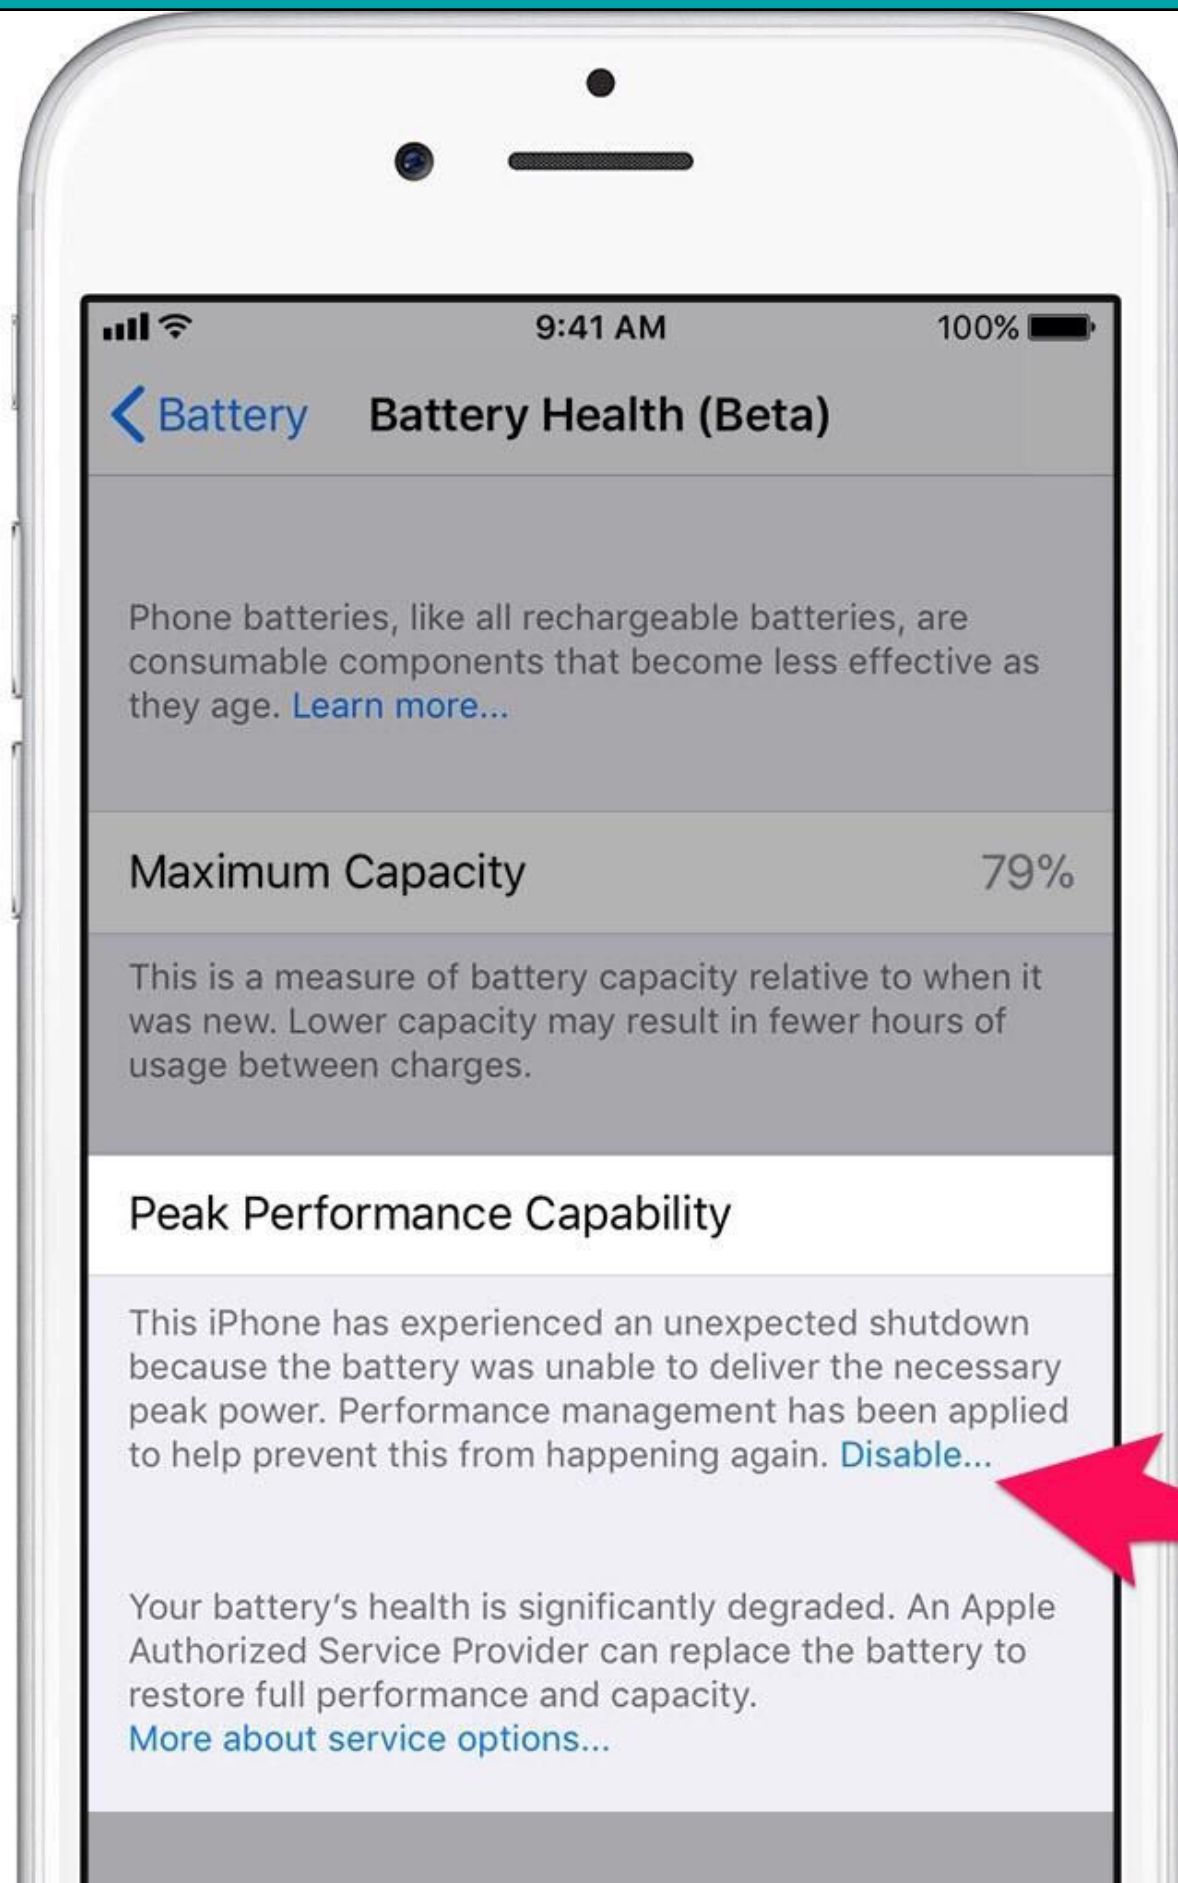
9:41 AM

100%

Battery

Battery Health (Beta)

Phone batteries, like all rechargeable batteries, are consumable components that become less effective as they age. Learn more...

Maximum Capacity

79%

This is a measure of battery capacity relative to when it was new. Lower capacity may result in fewer hours of usage between charges.

Peak Performance Capability

This iPhone has experienced an unexpected shutdown because the battery was unable to deliver the necessary peak power. Performance management has been applied to help prevent this from happening again. Disable...

Your battery's health is significantly degraded. An Apple Authorized Service Provider can replace the battery to restore full performance and capacity.
More about service options...